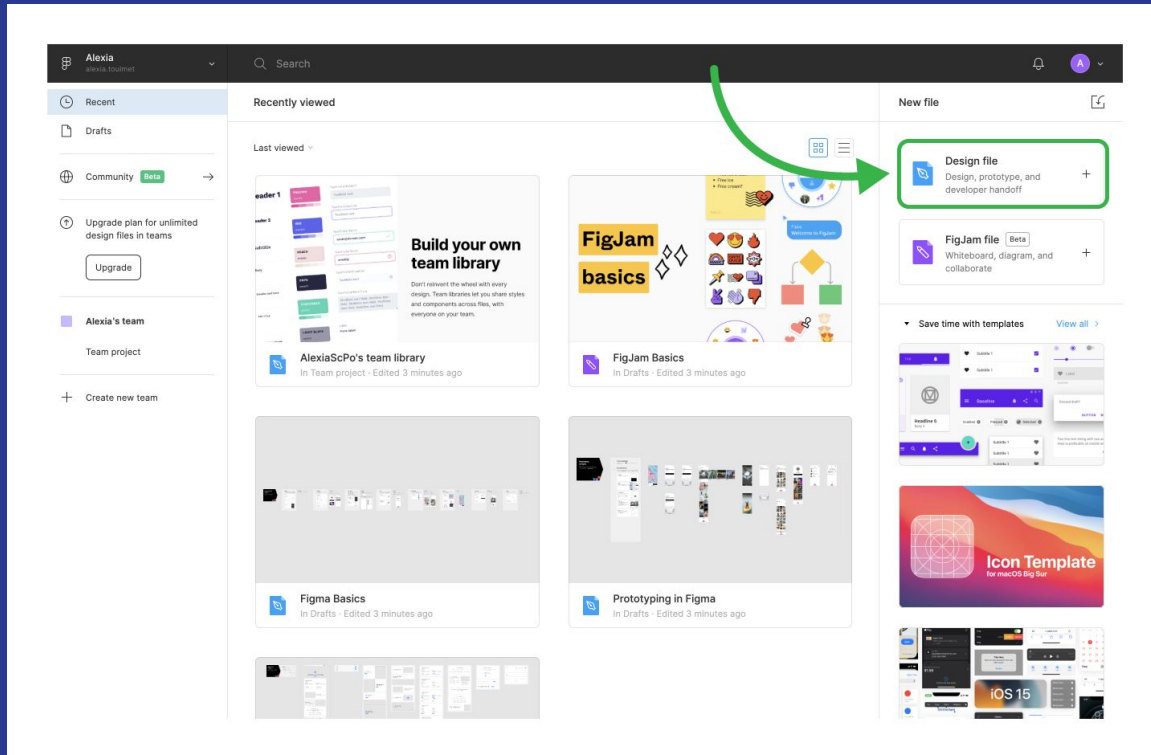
Alexia
alexia.toulmet

Search

A

Recent

Drafts

Community Beta

Upgrade plan for unlimited design files in teams

Upgrade

Alexia's team

Team project

Create new team

Recently viewed

Last viewed

Build your own team library

Don't reinvent the wheel with every design. Team libraries let you share styles and components across files, with everyone on your team.

AlexiaScPo's team library
In Team project · Edited 3 minutes ago

FigJam basics

FigJam Basics
In Drafts · Edited 3 minutes ago

Figma Basics
In Drafts · Edited 3 minutes ago

Prototyping in Figma
In Drafts · Edited 3 minutes ago

New file

Design file
Design, prototype, and developer handoff

FigJam file Beta
Whiteboard, diagram, and collaborate

Save time with templates

View all

Icon Template
for macOS Big Sur

iOS 15